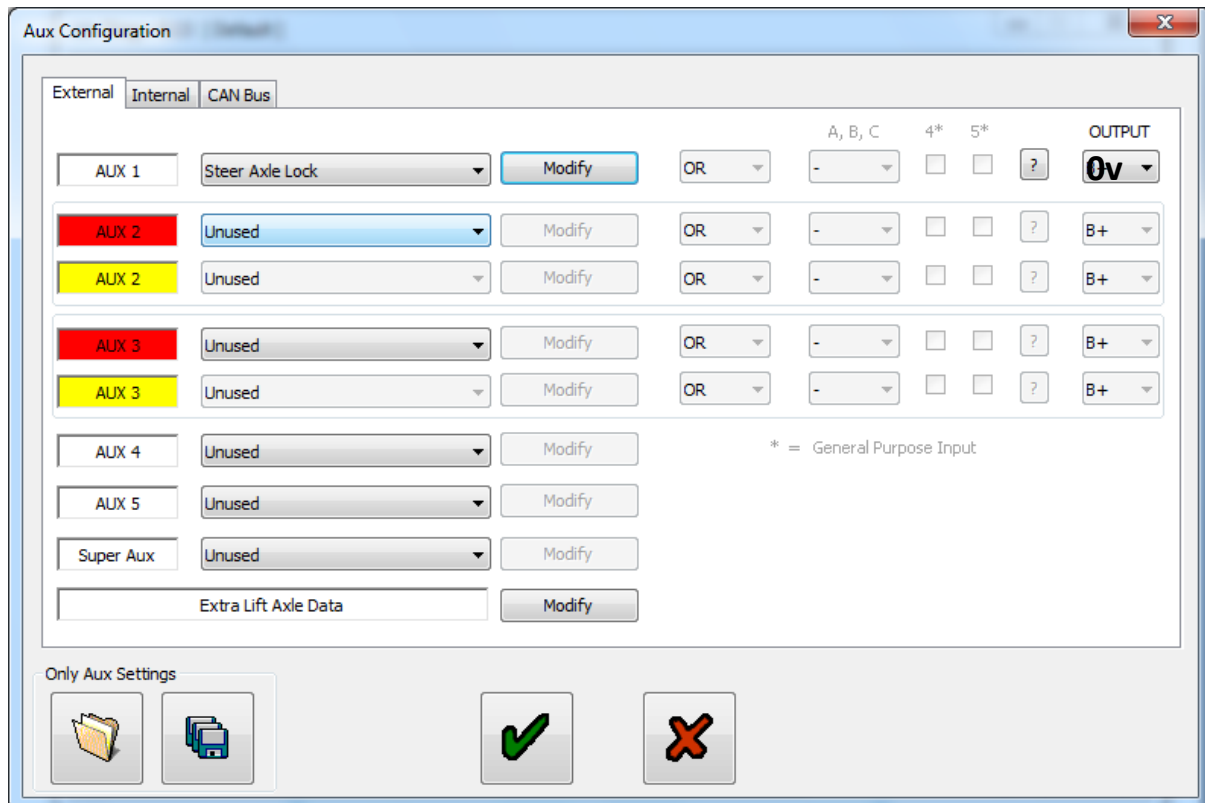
Aux Configuration

External | Internal | CAN Bus

A, B, C 4* 5* OUTPUT

AUX 1 Steer Axle Lock Modify OR - ? 0v

AUX 2 Unused Modify OR - ? B+
AUX 2 Unused Modify OR - ? B+

AUX 3 Unused Modify OR - ? B+
AUX 3 Unused Modify OR - ? B+

AUX 4 Unused Modify
* = General Purpose Input
AUX 5 Unused Modify
Super Aux Unused Modify
Extra Lift Axle Data Modify

Only Aux Settings